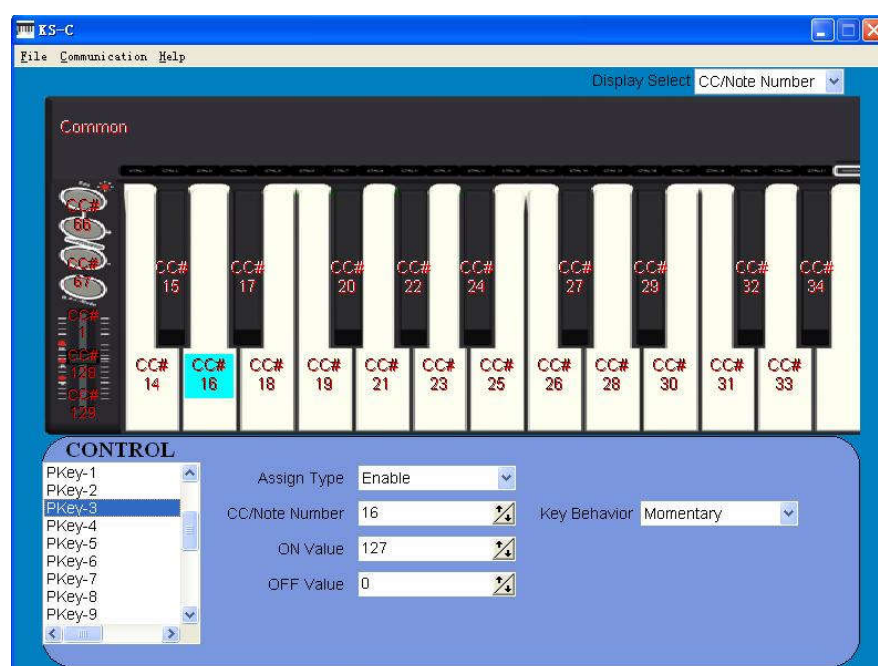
KS-C

File Communication Help

Display Select CC/Note Number

Common

CC# 66
CC# 67
CC# 1
CC# 128
CC# 129

CC# 15
CC# 17
CC# 20
CC# 22
CC# 24
CC# 27
CC# 29
CC# 32
CC# 34

CC# 14
CC# 16
CC# 18
CC# 19
CC# 21
CC# 23
CC# 25
CC# 26
CC# 28
CC# 30
CC# 31
CC# 33

CONTROL

PKey-1
PKey-2
PKey-3
PKey-4
PKey-5
PKey-6
PKey-7
PKey-8
PKey-9

Assign Type Enable
CC/Note Number 16
ON Value 127
OFF Value 0
Key Behavior Momentary